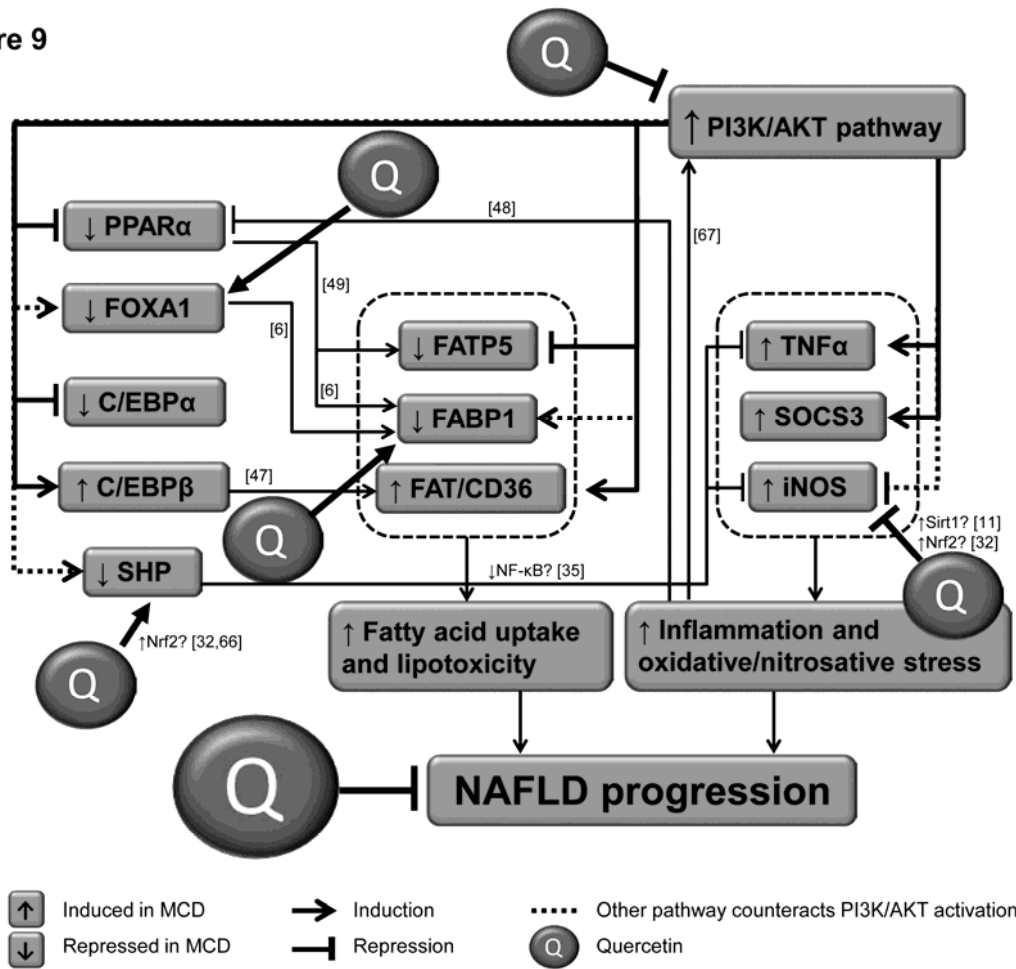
re 9

Q

↑ PI3K/AKT pathway

Q

↓ PPARα

[48]

[67]

↓ FOXA1

[49]

[6]

↓ FATP5

↑ TNFα

[6]

↓ C/EBPα

↓ FABP1

↑ SOCS3

↑ C/EBPβ

[47]

↑ FAT/CD36

↑ iNOS

Q

↑Sirt1? [11]
↑Nrf2? [32]

↓ SHP

↓NF-κB? [35]

Q

↑Nrf2? [32,66]

Q

↑ Fatty acid uptake and lipotoxicity

↑ Inflammation and oxidative/nitrosative stress

Q

NAFLD progression

↑ Induced in MCD

↓ Repressed in MCD

Induction

Repression

Other pathway counteracts PI3K/AKT activation

Q Quercetin